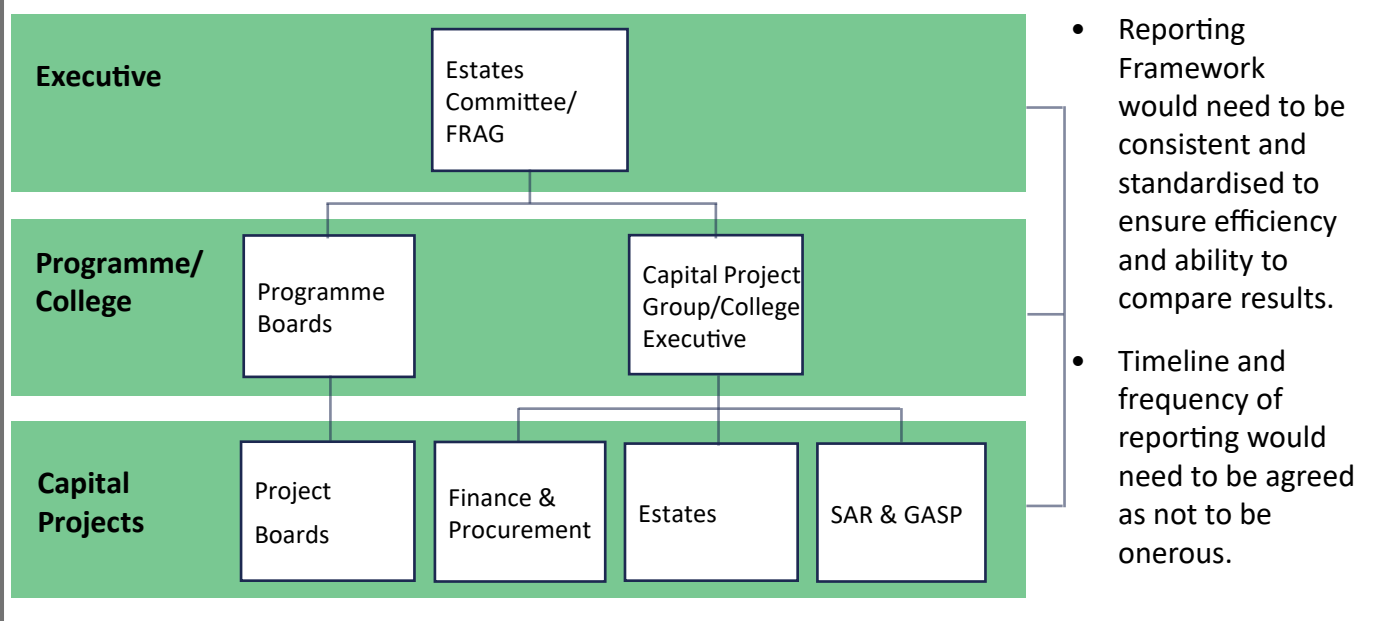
Executive

Estates Committee/ FRAG

Programme/ College

Programme Boards

Capital Project Group/College Executive

Capital Projects

Project Boards

Finance & Procurement

Estates

SAR & GASP

- Reporting Framework would need to be consistent and standardised to ensure efficiency and ability to compare results.
- Timeline and frequency of reporting would need to be agreed as not to be onerous.